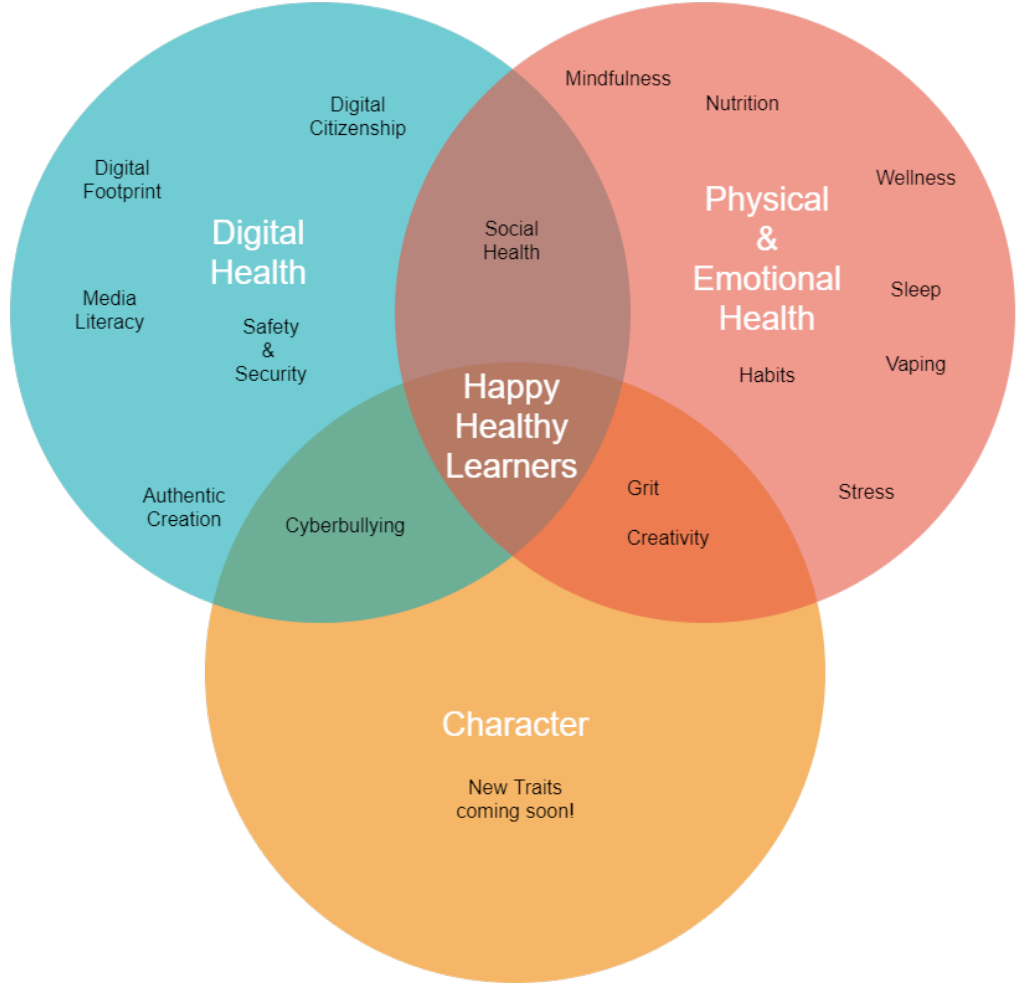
Mindfulness

Nutrition

Digital Citizenship

Digital Footprint

Digital Health

Social Health

Physical & Emotional Health

Wellness

Sleep

Media Literacy

Safety & Security

Habits

Vaping

Happy Healthy Learners

Authentic Creation

Cyberbullying

Grit

Creativity

Stress

Character

New Traits coming soon!